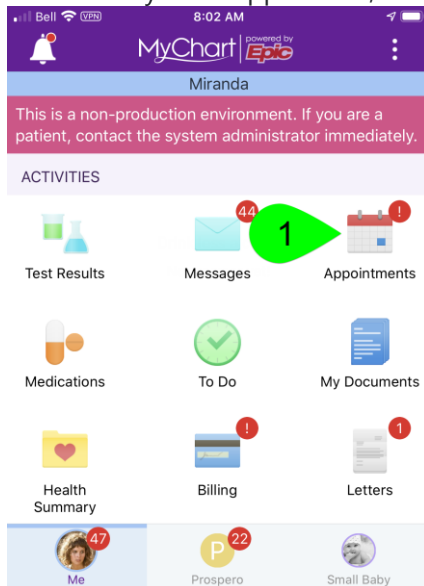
Bell VPN 8:02 AM

MyChart powered by Epic

Miranda

This is a non-production environment. If you are a patient, contact the system administrator immediately.

ACTIVITIES

Test Results

44
Messages

1

!
Appointments

Medications

To Do

My Documents

Health Summary

!
Billing

1
Letters

47
Me

P 22
Prospero

Small Baby